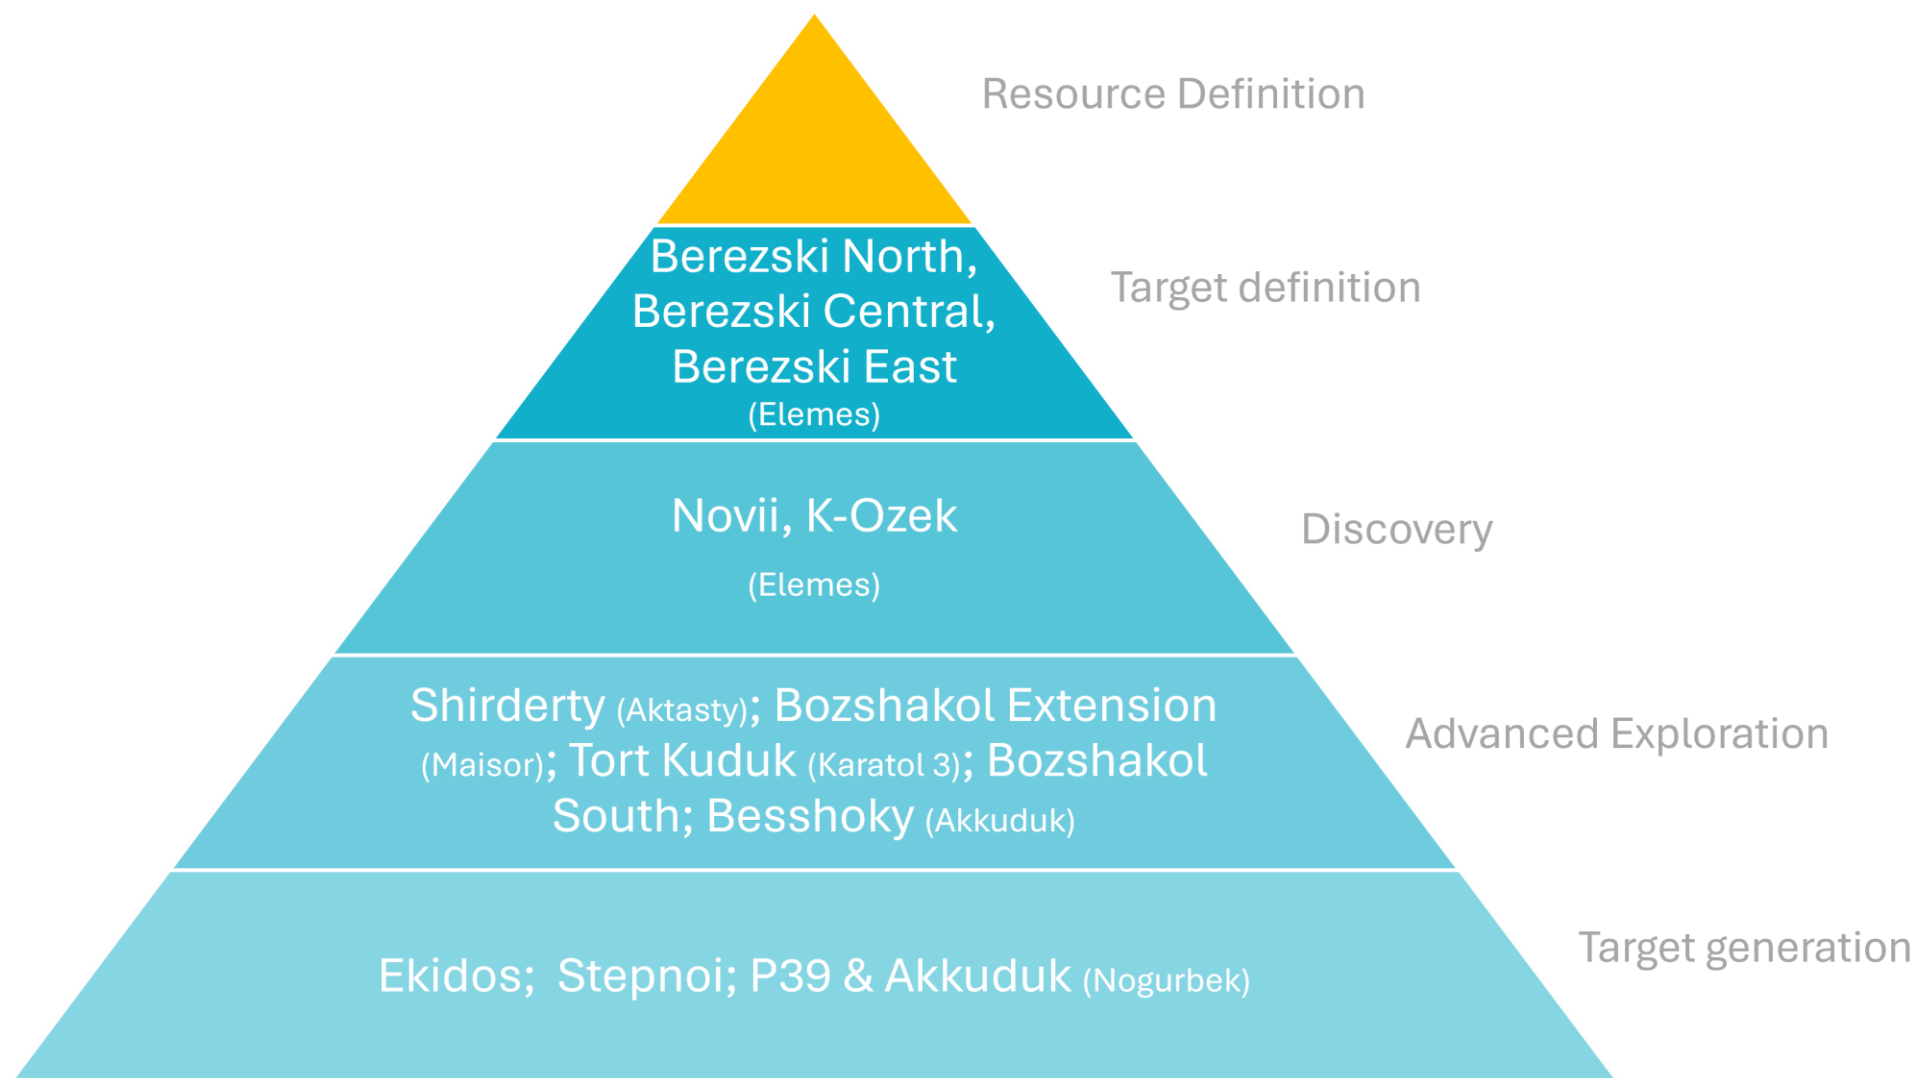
Resource Definition

Berezski North, Berezski Central, Berezski East (Elemes)

Target definition

Novii, K-Ozek

(Elemes)

Discovery

Shirderty (Aktasty); Bozshakol Extension (Maisor); Tort Kuduk (Karatol 3); Bozshakol South; Besshoky (Akkuduk)

Advanced Exploration

Ekidos; Stepnoi; P39 & Akkuduk (Nogurbek)

Target generation